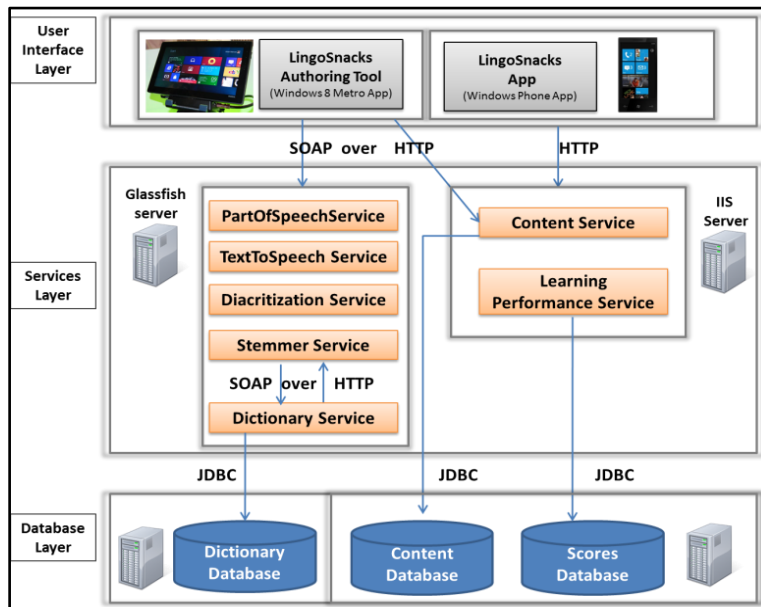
User Interface Layer

LingoSnacks Authoring Tool
(Windows 8 Metro App)

LingoSnacks App
(Windows Phone App)

SOAP over HTTP

HTTP

Glassfish server

PartOfSpeechService

TextToSpeech Service

Diacritization Service

Stemmer Service

SOAP over HTTP

Dictionary Service

Content Service

Learning Performance Service

IIS Server

Services Layer

JDBC

JDBC

JDBC

Database Layer

Dictionary Database

Content Database

Scores Database